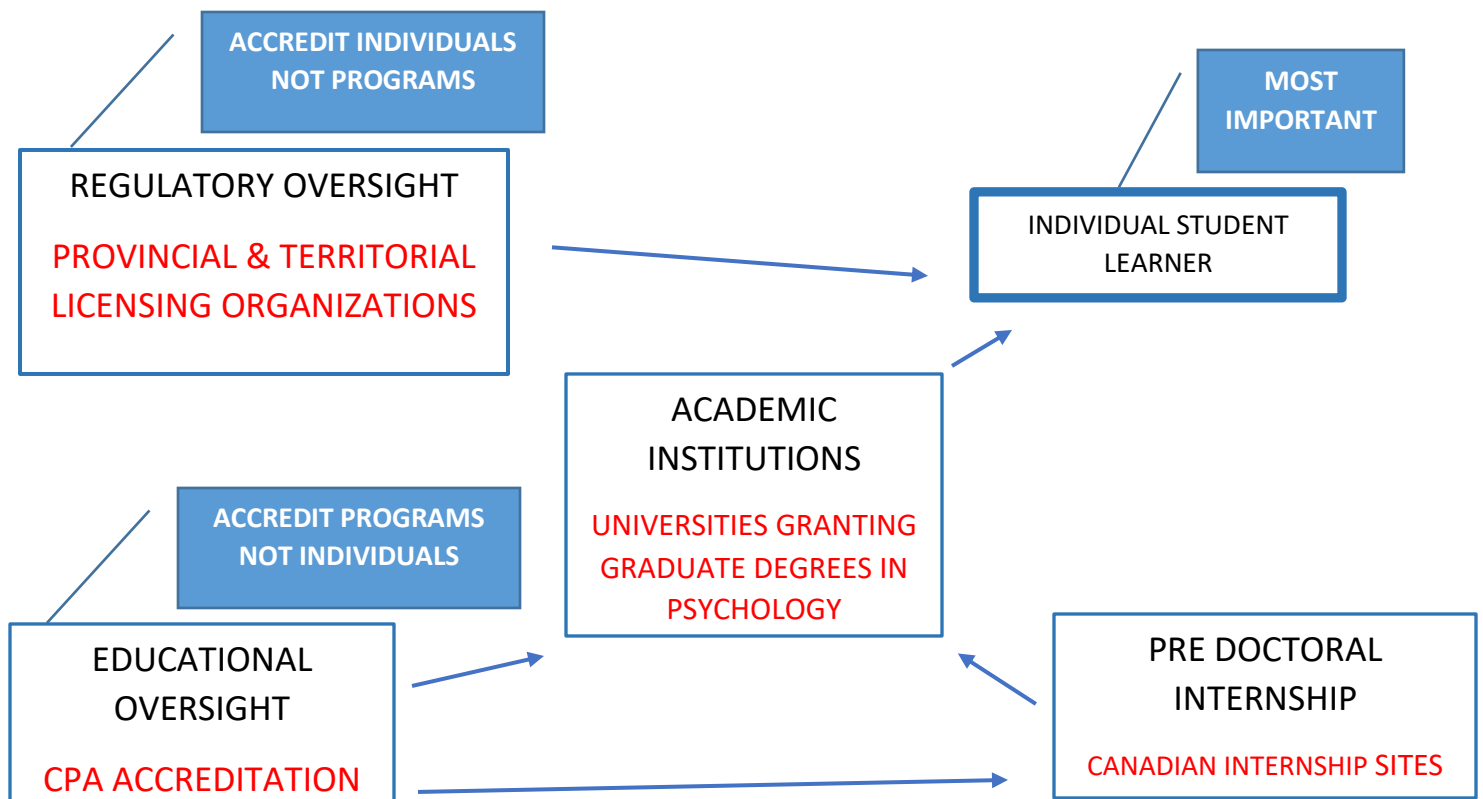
ACCREDIT INDIVIDUALS NOT PROGRAMS

REGULATORY OVERSIGHT

PROVINCIAL & TERRITORIAL LICENSING ORGANIZATIONS

MOST IMPORTANT

INDIVIDUAL STUDENT LEARNER

ACADEMIC INSTITUTIONS

UNIVERSITIES GRANTING GRADUATE DEGREES IN PSYCHOLOGY

ACCREDIT PROGRAMS NOT INDIVIDUALS

EDUCATIONAL OVERSIGHT

CPA ACCREDITATION

PRE DOCTORAL INTERNSHIP

CANADIAN INTERNSHIP SITES